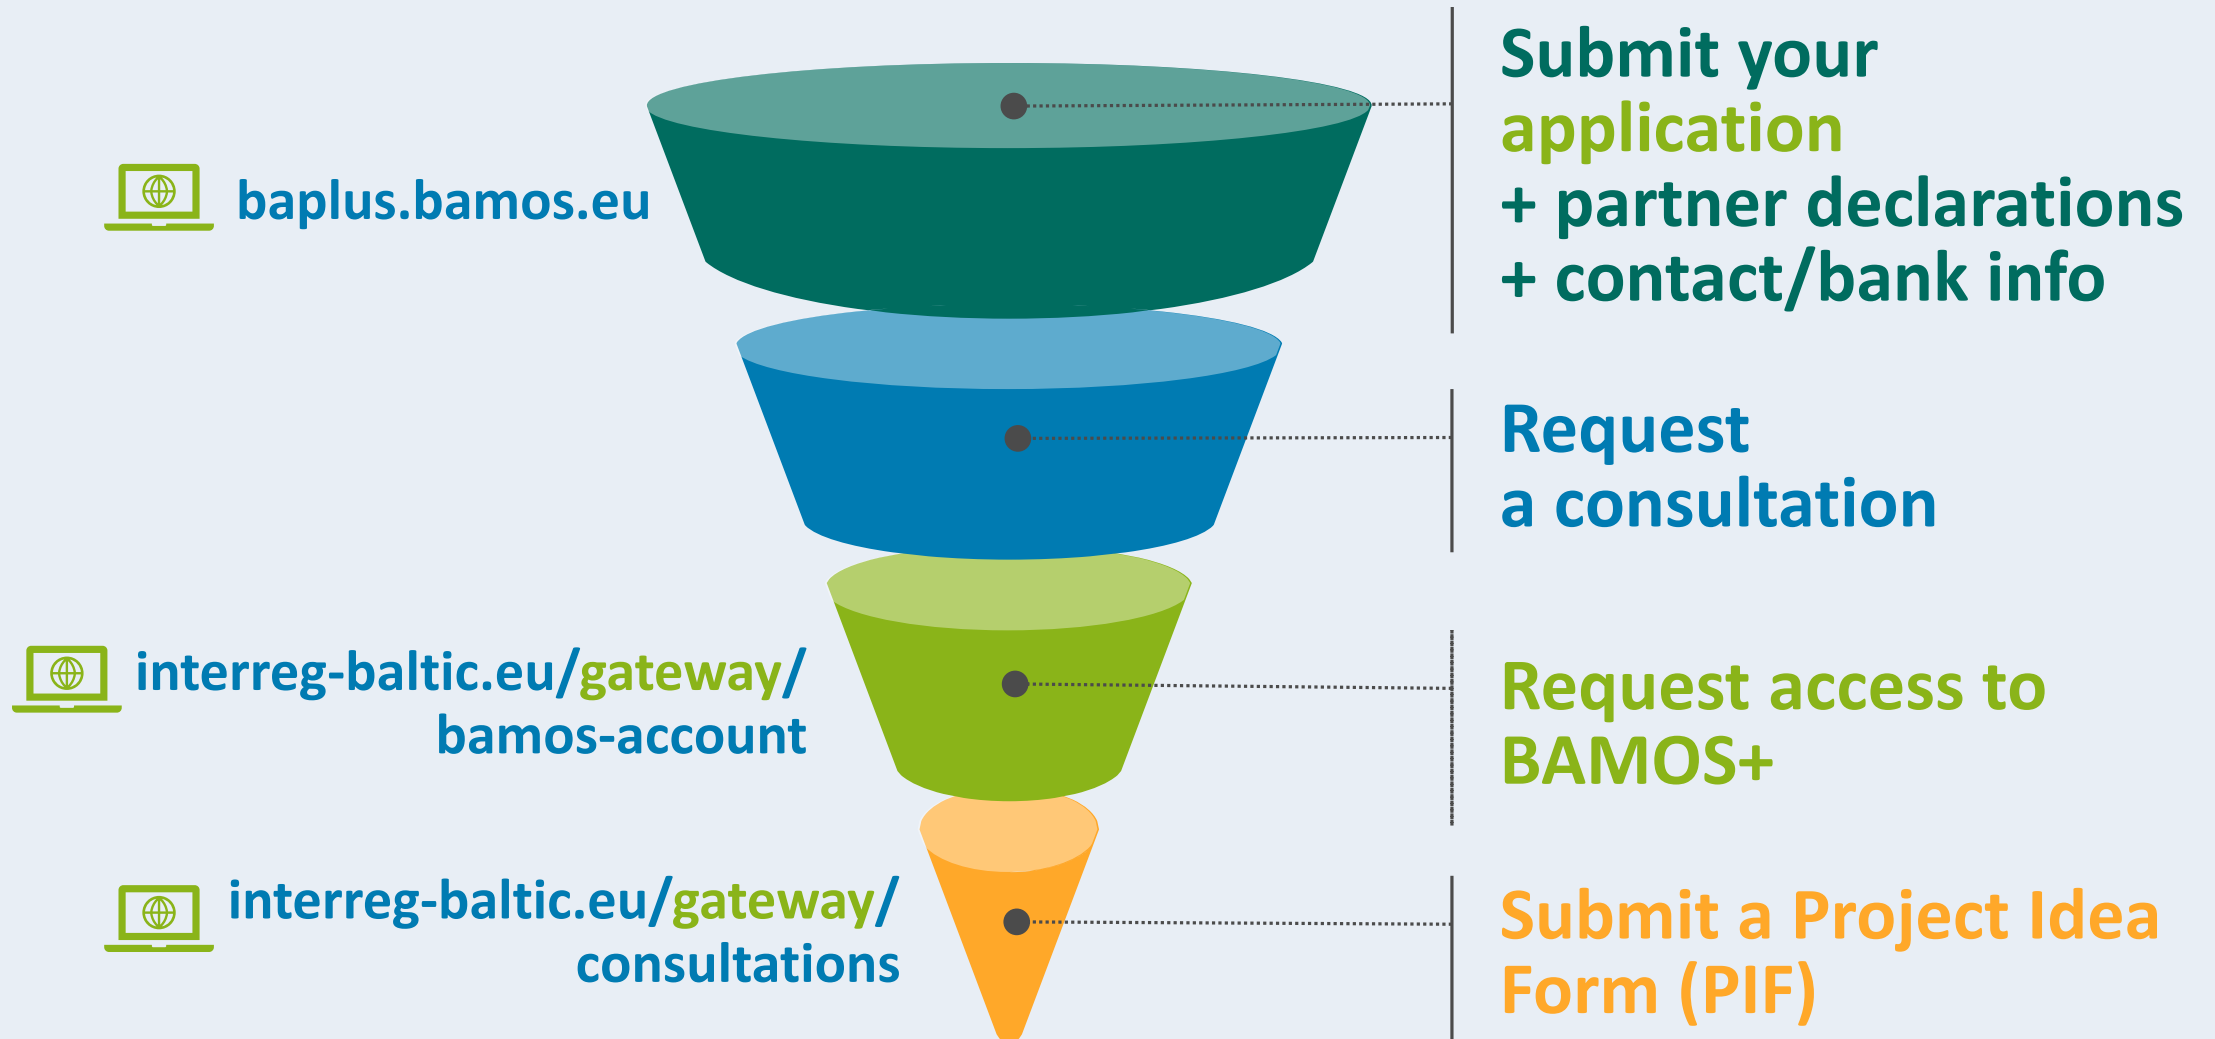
baplus.bamos.eu

Submit your application
+ partner declarations
+ contact/bank info

Request a consultation

interreg-baltic.eu/gateway/bamos-account

Request access to BAMOS+

interreg-baltic.eu/gateway/consultations

Submit a Project Idea Form (PIF)